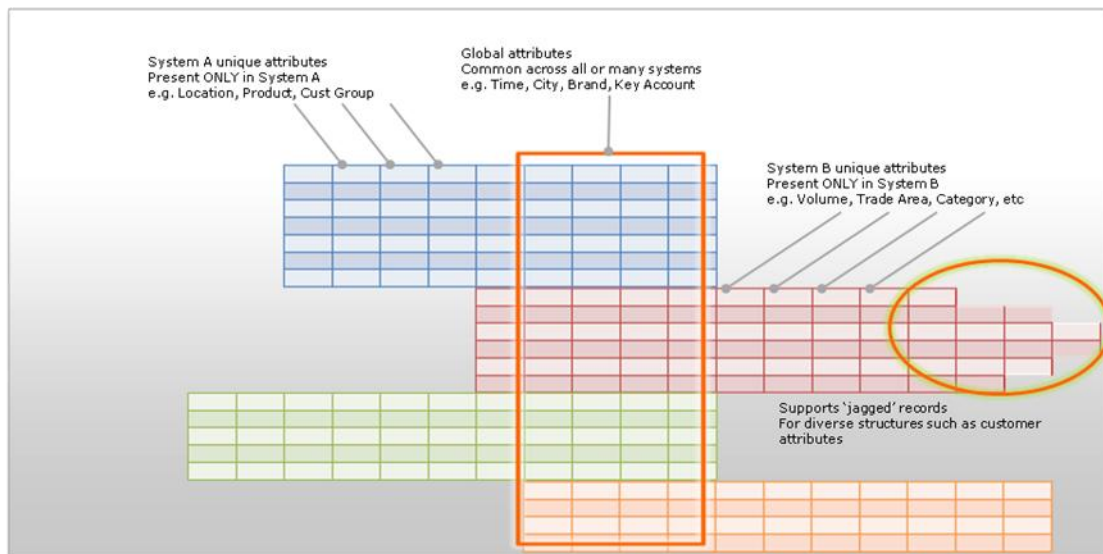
System A unique attributes
Present ONLY in System A
e.g. Location, Product, Cust Group

Global attributes
Common across all or many systems
e.g. Time, City, Brand, Key Account

System B unique attributes
Present ONLY in System B
e.g. Volume, Trade Area, Category, etc

Supports 'jagged' records
For diverse structures such as customer attributes